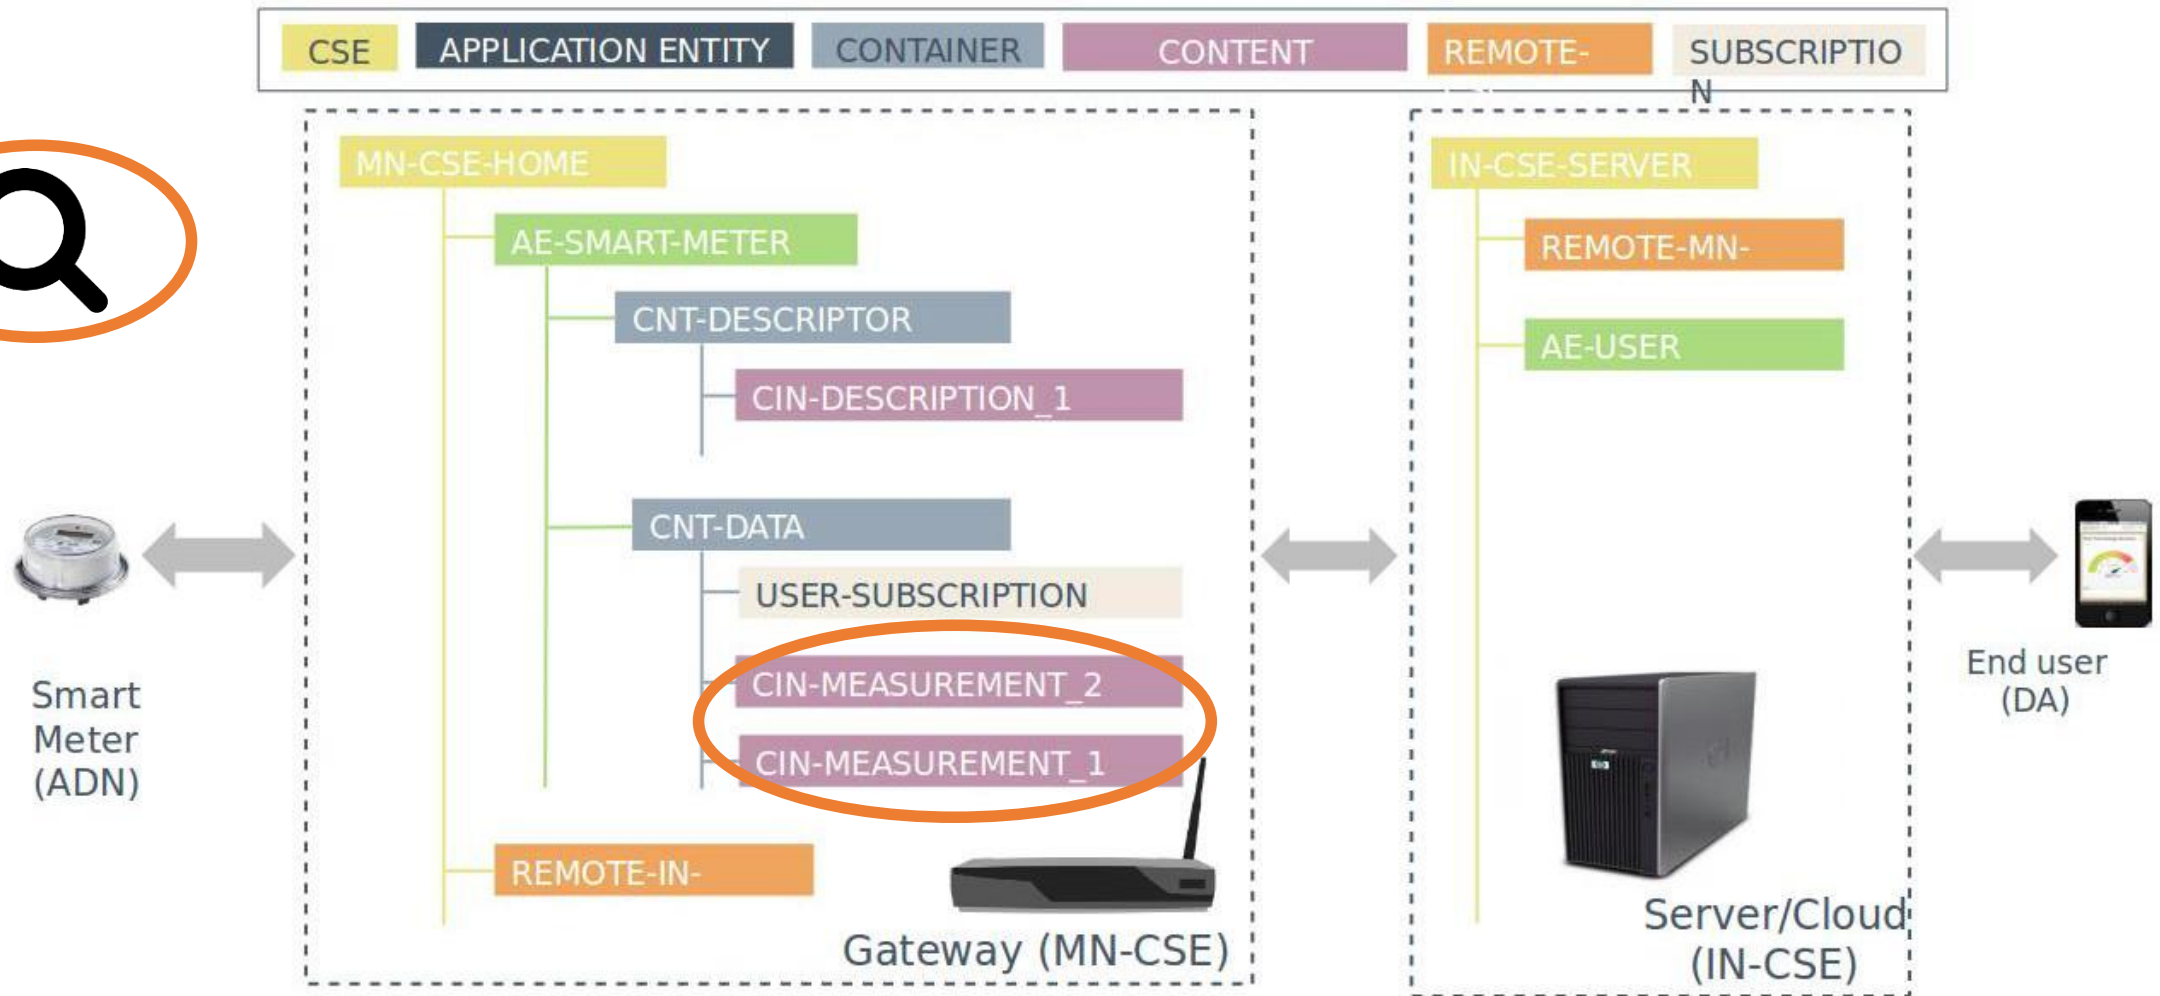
CSE APPLICATION ENTITY CONTAINER CONTENT REMOTE- SUBSCRIPTIO N

MN-CSE-HOME

AE-SMART-METER

CNT-DESCRIPTOR

CIN-DESCRIPTION_1

CNT-DATA

USER-SUBSCRIPTION

CIN-MEASUREMENT_2

CIN-MEASUREMENT_1

REMOTE-IN-

Gateway (MN-CSE)

IN-CSE-SERVER

REMOTE-MN-

AE-USER

Server/Cloud (IN-CSE)

Smart Meter (ADN)

End user (DA)